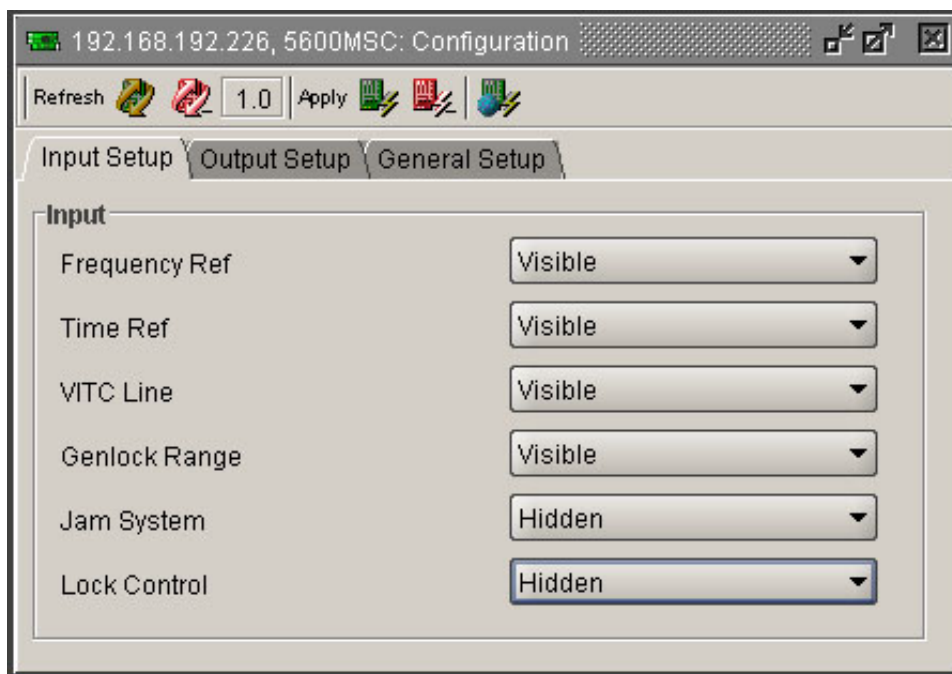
192.168.192.226, 5600MSC: Configuration

Refresh 1.0 Apply

Input Setup Output Setup General Setup

Input

| | |
|---|---|
| Frequency Ref | Visible |
| Time Ref | Visible |
| VITC Line | Visible |
| Genlock Range | Visible |
| Jam System | Hidden |
| Lock Control | Hidden |